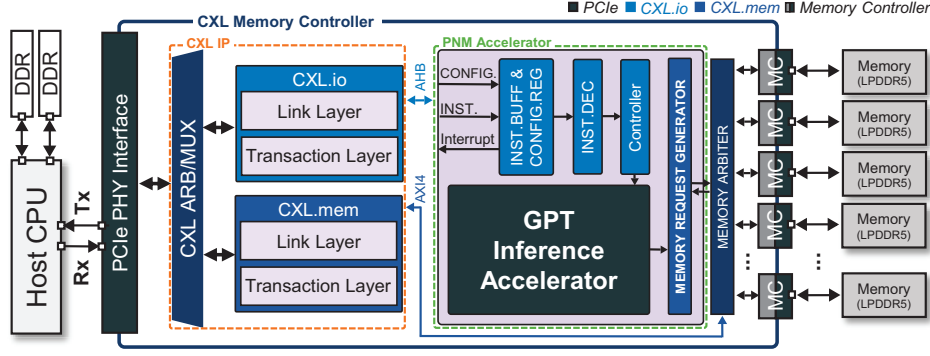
PCIe CXL.io CXL.mem Memory Controller

CXL Memory Controller

DDR
DDR

Host CPU

Tx
Rx

PCIe PHY Interface

CXL IP

CXL ARB/MUX

CXL.io
Link Layer
Transaction Layer

CXL.mem
Link Layer
Transaction Layer

AHB
AXI4

PNM Accelerator

CONFIG.
INST.
Interrupt

INST.BUFF & CONFIG.REG
INST.DEC
Controller

GPT Inference Accelerator

MEMORY REQUEST GENERATOR

MEMORY ARBITER

MC
MC
MC
MC
MC

Memory (LPDDR5)
Memory (LPDDR5)
Memory (LPDDR5)
Memory (LPDDR5)
Memory (LPDDR5)